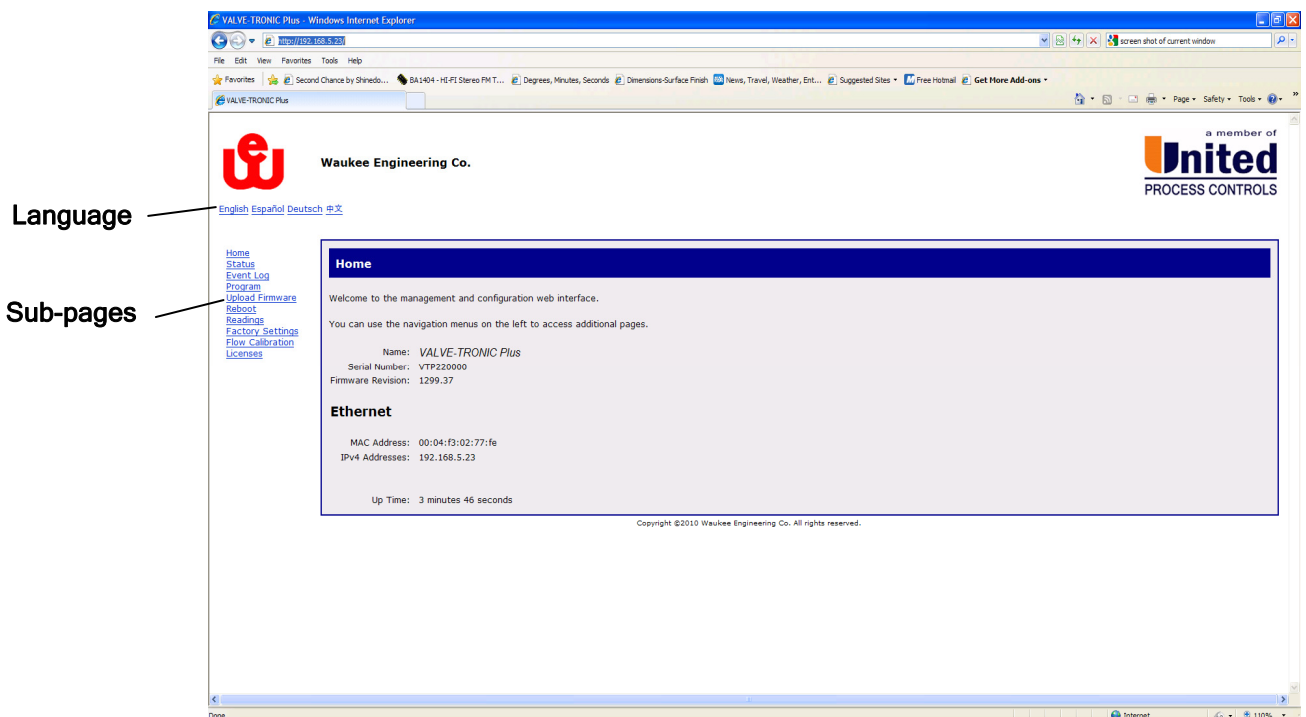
VALVE-TRONIC Plus - Windows Internet Explorer

http://192.168.5.23/

screen shot of current window

File Edit View Favorites Tools Help

Favorites | Second Chance by Shinedo... BA1404 - HI-FI Stereo FM T... Degrees, Minutes, Seconds Dimensions-Surface Finish News, Travel, Weather, Ent... Suggested Sites Free Hotmail Get More Add-ons

VALVE-TRONIC Plus

Page Safety Tools

Waukee Engineering Co.

a member of United PROCESS CONTROLS

Language

English Español Deutsch 中文

Sub-pages

Home
Status
Event Log
Program
Upload Firmware
Reboot
Readings
Factory Settings
Flow Calibration
Licenses

Home

Welcome to the management and configuration web interface.

You can use the navigation menus on the left to access additional pages.

Name: VALVE-TRONIC Plus
Serial Number: VTP220000
Firmware Revision: 1299.37

Ethernet

MAC Address: 00:04:f3:02:77:fe
IPv4 Addresses: 192.168.5.23

Up Time: 3 minutes 46 seconds

Copyright ©2010 Waukee Engineering Co. All rights reserved.

Done

Internet

110%